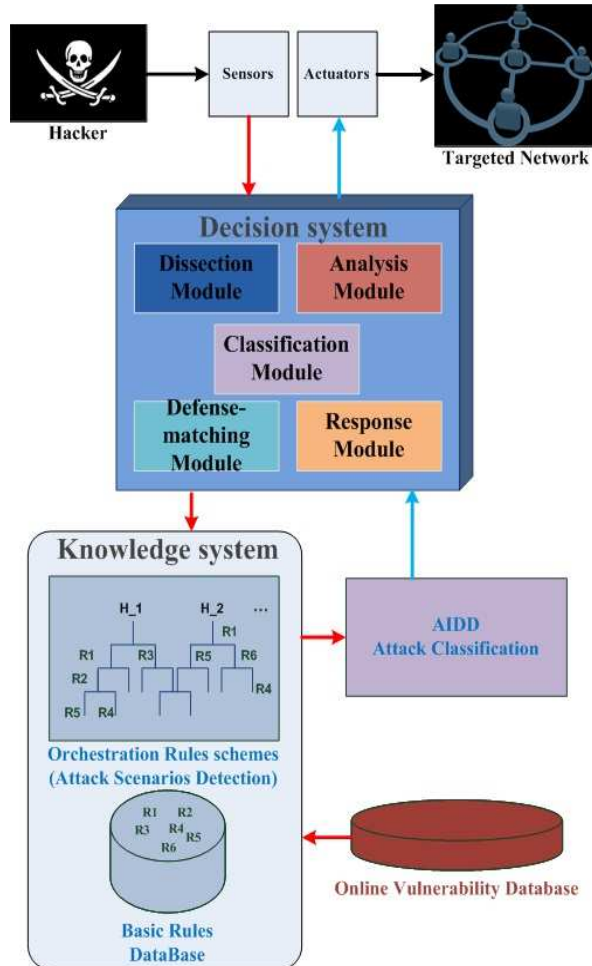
Hacker

Sensors

Actuators

Targeted Network

Decision system

Dissection Module

Analysis Module

Classification Module

Defense-matching Module

Response Module

Knowledge system

H_1

H_2

...

R1

R3

R2

R5

R4

R1

R5

R6

R4

Orchestration Rules schemes (Attack Scenarios Detection)

R1 R2 R3 R4 R5 R6

Basic Rules DataBase

AIDD Attack Classification

Online Vulnerability Database